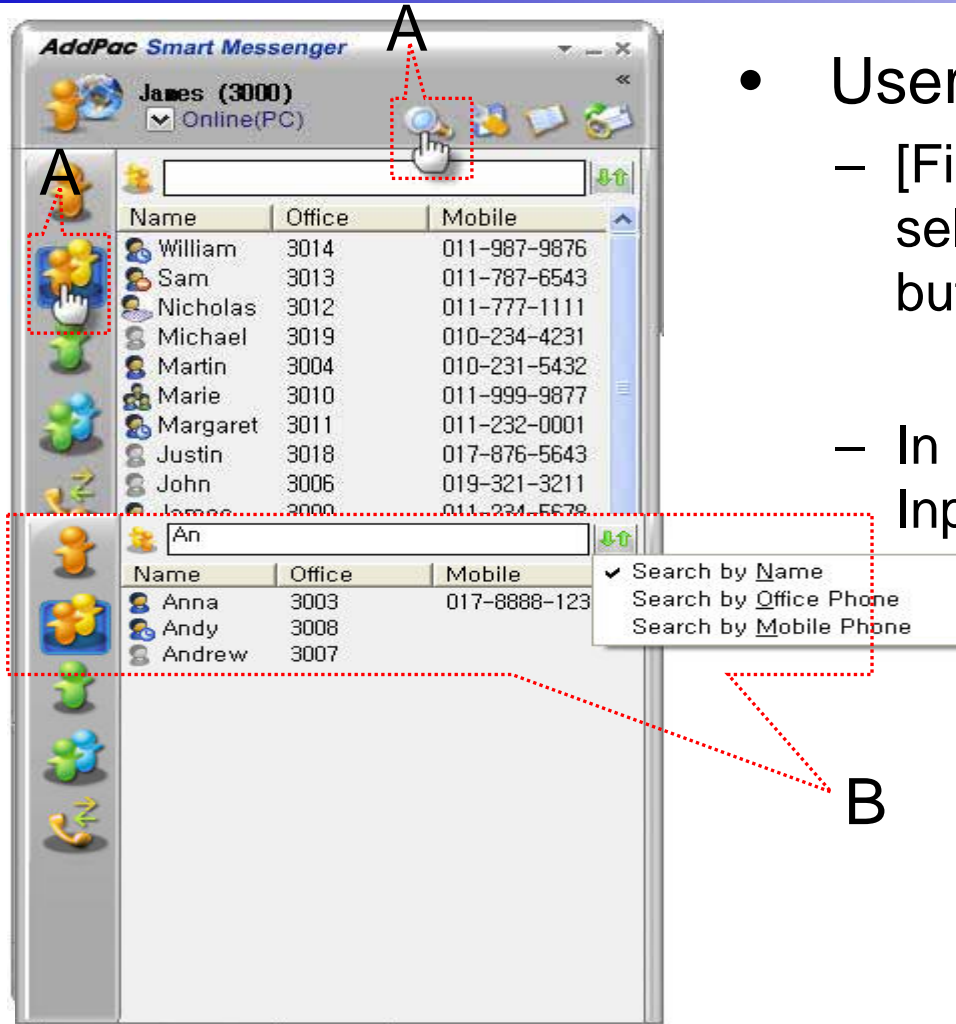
AddPac Smart Messenger

A

James (3000)
Online(PC)

A

| Name | Office | Mobile |
|---|---|---|
| William | 3014 | 011-987-9876 |
| Sam | 3013 | 011-787-6543 |
| Nicholas | 3012 | 011-777-1111 |
| Michael | 3019 | 010-234-4231 |
| Martin | 3004 | 010-231-5432 |
| Marie | 3010 | 011-999-9877 |
| Margaret | 3011 | 011-232-0001 |
| Justin | 3018 | 017-876-5643 |
| John | 3006 | 019-321-3211 |
| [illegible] | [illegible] | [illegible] |

An

| Name | Office | Mobile |
|---|---|---|
| Anna | 3003 | 017-8888-123 |
| Andy | 3008 | |
| Andrew | 3007 | |

Search by Name
Search by Office Phone
Search by Mobile Phone

B

• User

– [Fi sel bu

– In Inp